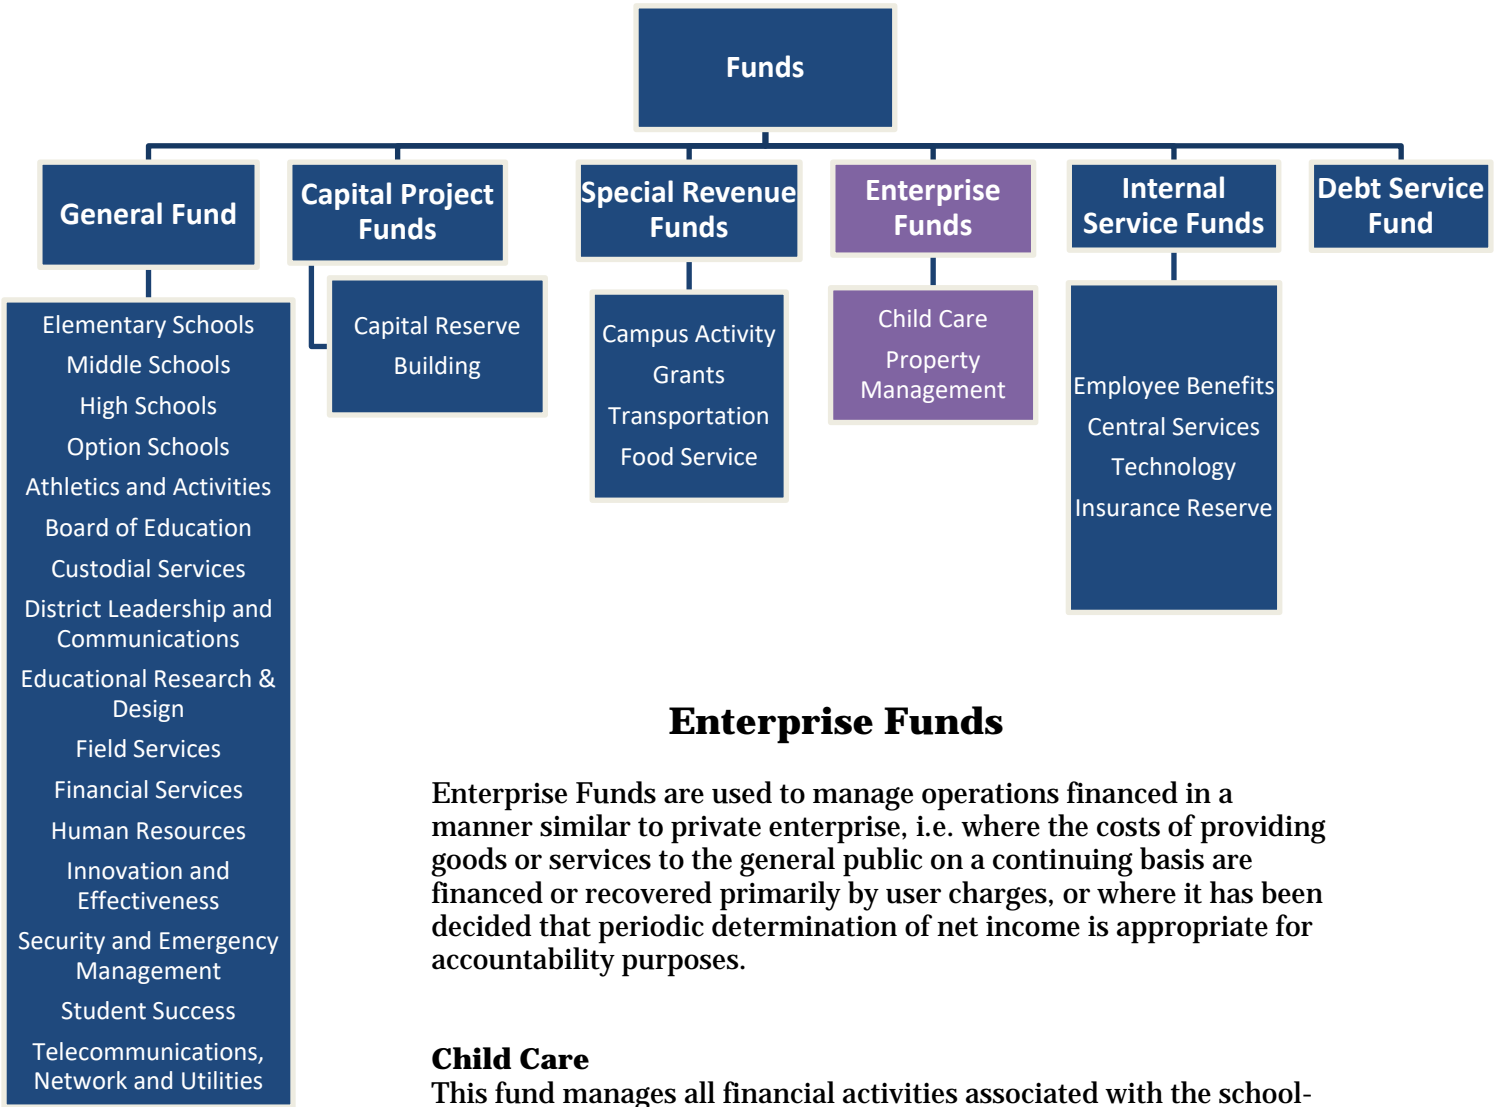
Funds

General Fund

Elementary Schools
Middle Schools
High Schools
Option Schools
Athletics and Activities
Board of Education
Custodial Services
District Leadership and Communications
Educational Research & Design
Field Services
Financial Services
Human Resources
Innovation and Effectiveness
Security and Emergency Management
Student Success
Telecommunications, Network and Utilities

Capital Project Funds

Capital Reserve
Building

Special Revenue Funds

Campus Activity
Grants
Transportation
Food Service

Enterprise Funds

Child Care
Property Management

Internal Service Funds

Employee Benefits
Central Services
Technology
Insurance Reserve

Debt Service Fund

Enterprise Funds

Enterprise Funds are used to manage operations financed in a manner similar to private enterprise, i.e. where the costs of providing goods or services to the general public on a continuing basis are financed or recovered primarily by user charges, or where it has been decided that periodic determination of net income is appropriate for accountability purposes.

Child Care
This fund manages all financial activities associated with the school-